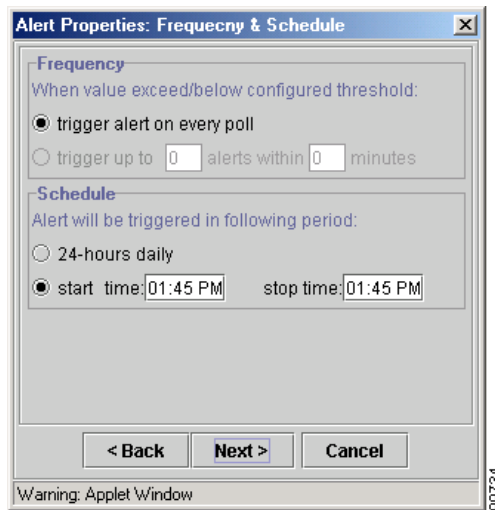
Alert Properties: Frequecny & Schedule

Frequency

When value exceed/below configured threshold:

trigger alert on every poll

trigger up to 0 alerts within 0 minutes

Schedule

Alert will be triggered in following period:

24-hours daily

start time: 01:45 PM stop time: 01:45 PM

< Back Next > Cancel

Warning: Applet Window

90734